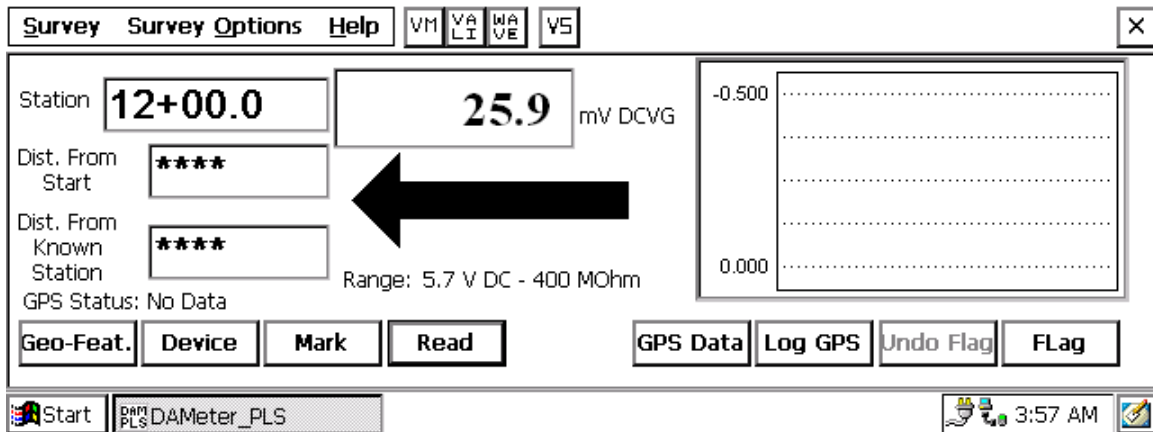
Survey Survey Options Help VM VA LI WA VE VS ×

Station 12+00.0

25.9 mV DCVG

-0.500

0.000

Dist. From Start ****

Dist. From Known Station ****

Range: 5.7 V DC - 400 MOhm

GPS Status: No Data

Geo-Feat. Device Mark Read

GPS Data Log GPS Undo Flag FLag

Start DAMeter_PLS 3:57 AM